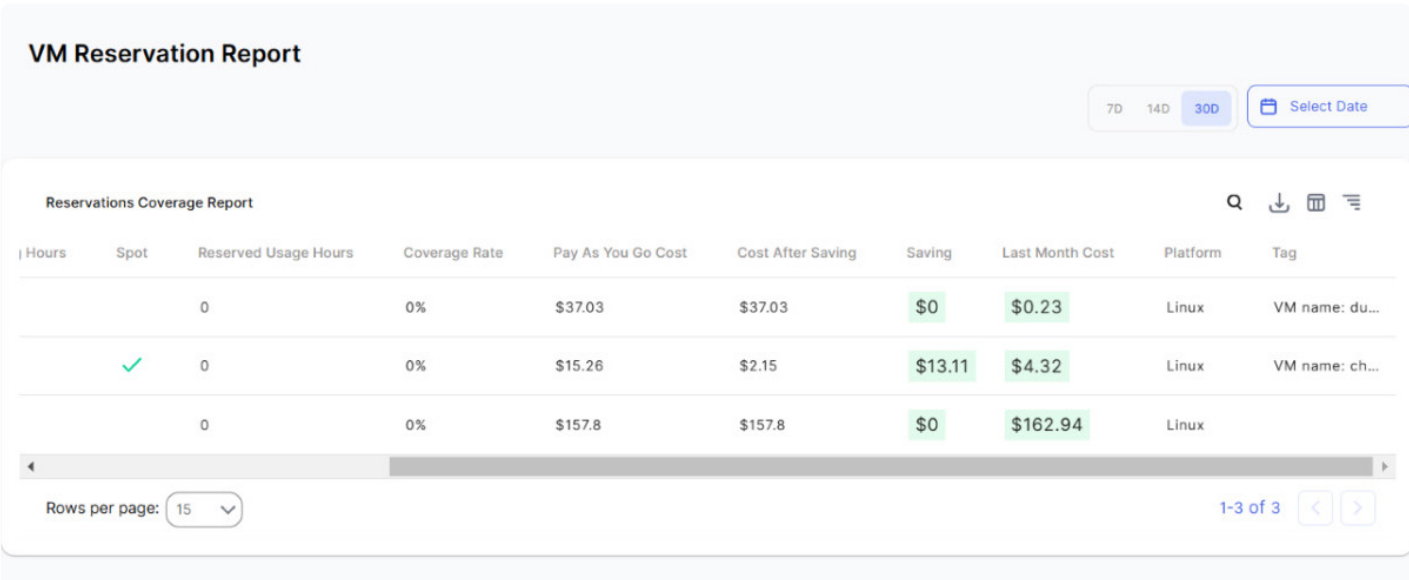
VM Reservation Report

7D 14D 30D

Select Date

Reservations Coverage Report

| Hours | Spot | Reserved Usage Hours | Coverage Rate | Pay As You Go Cost | Cost After Saving | Saving | Last Month Cost | Platform | Tag |
|---|---|---|---|---|---|---|---|---|---|
| | | 0 | 0% | $37.03 | $37.03 | $0 | $0.23 | Linux | VM name: du... |
| | ✓ | 0 | 0% | $15.26 | $2.15 | $13.11 | $4.32 | Linux | VM name: ch... |
| | | 0 | 0% | $157.8 | $157.8 | $0 | $162.94 | Linux | |

Rows per page: 15

1-3 of 3